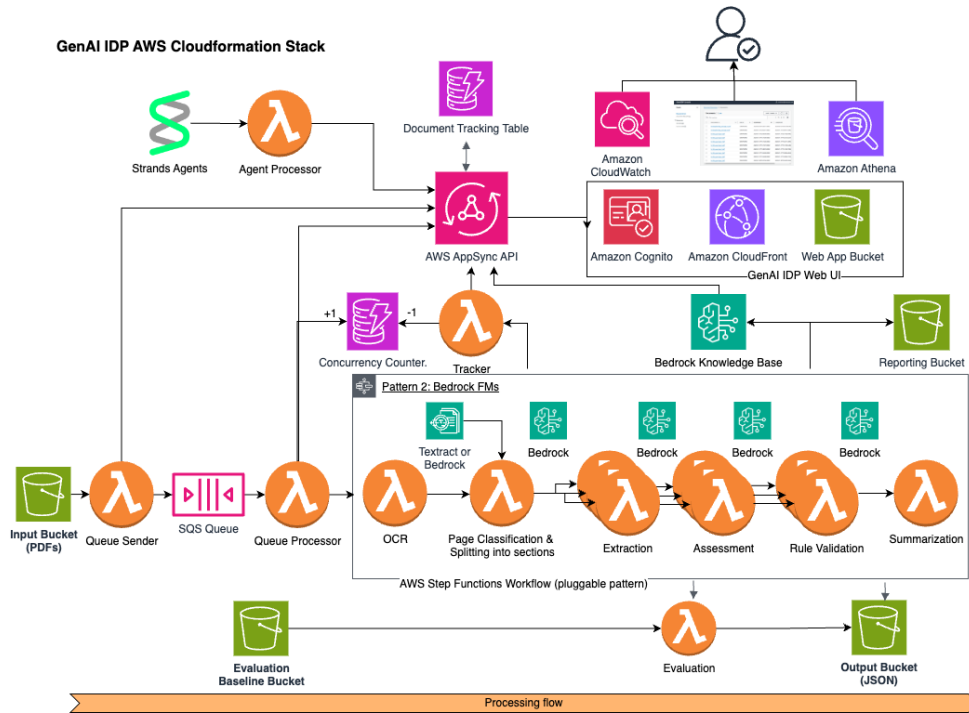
GenAI IDP AWS Cloudformation Stack

Strands Agents

Agent Processor

Document Tracking Table

Amazon CloudWatch

Amazon Athena

AWS AppSync API

Amazon Cognito

Amazon CloudFront

Web App Bucket

GenAI IDP Web UI

+1

-1

Concurrency Counter.

Tracker

Bedrock Knowledge Base

Reporting Bucket

Pattern 2: Bedrock FMs

Textract or Bedrock

Bedrock

Bedrock

Bedrock

Bedrock

Input Bucket (PDFs)

Queue Sender

SQS Queue

Queue Processor

OCR

Page Classification & Splitting into sections

Extraction

Assessment

Rule Validation

Summarization

AWS Step Functions Workflow (pluggable pattern)

Evaluation Baseline Bucket

Evaluation

Output Bucket (JSON)

Processing flow